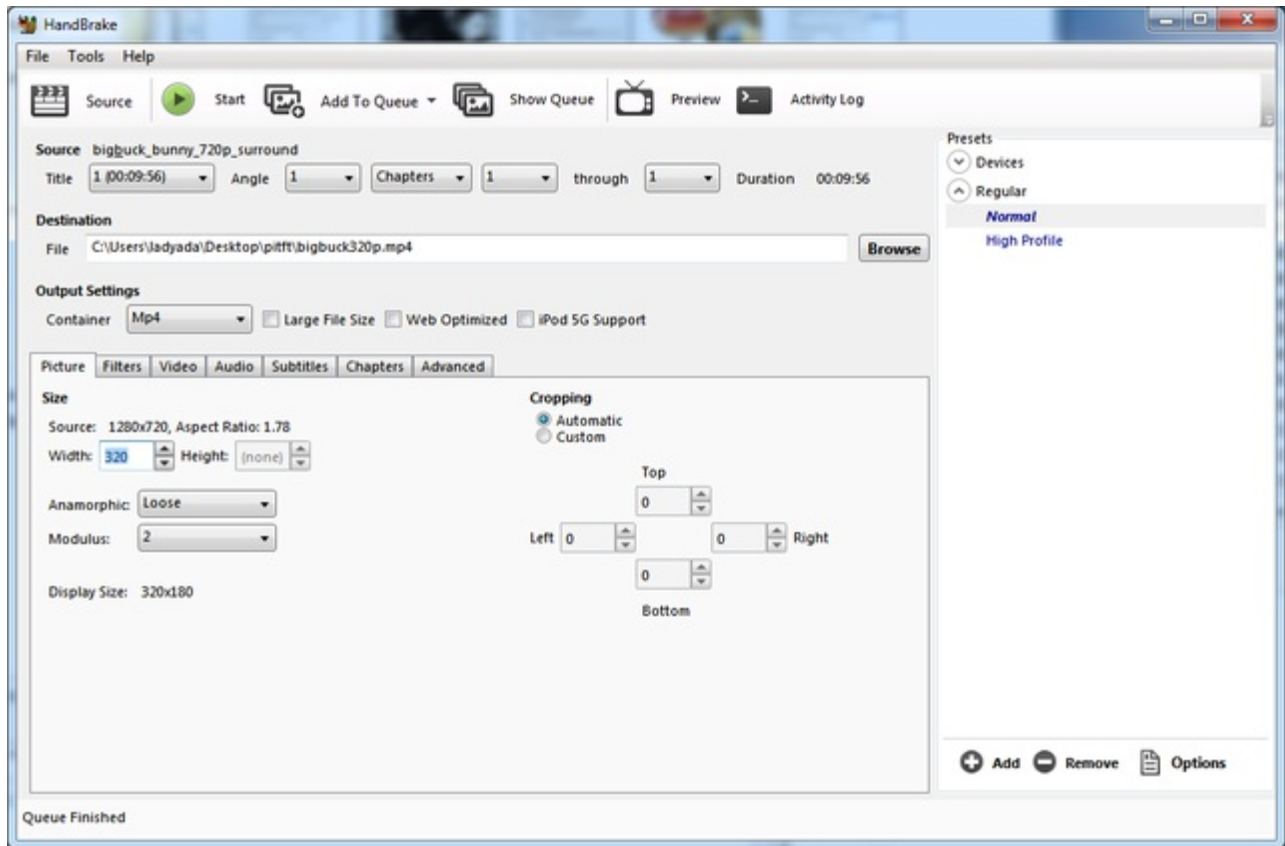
HandBrake

File Tools Help

Source Start Add To Queue Show Queue Preview Activity Log

Source bigbuck_bunny_720p_surround
Title 1 (00:09:56) Angle 1 Chapters 1 through 1 Duration 00:09:56

Destination
File C:\Users\ladyada\Desktop\pitft\bigbuck320p.mp4 Browse

Output Settings
Container Mp4 Large File Size Web Optimized iPod 5G Support

Picture Filters Video Audio Subtitles Chapters Advanced

Size
Source: 1280x720, Aspect Ratio: 1.78
Width: 320 Height: (none)

Anamorphic: Loose
Modulus: 2

Display Size: 320x180

Cropping
Automatic
Custom

Top
0
Left 0 0 Right
0
Bottom

Presets
Devices
Regular
Normal
High Profile

Add Remove Options

Queue Finished